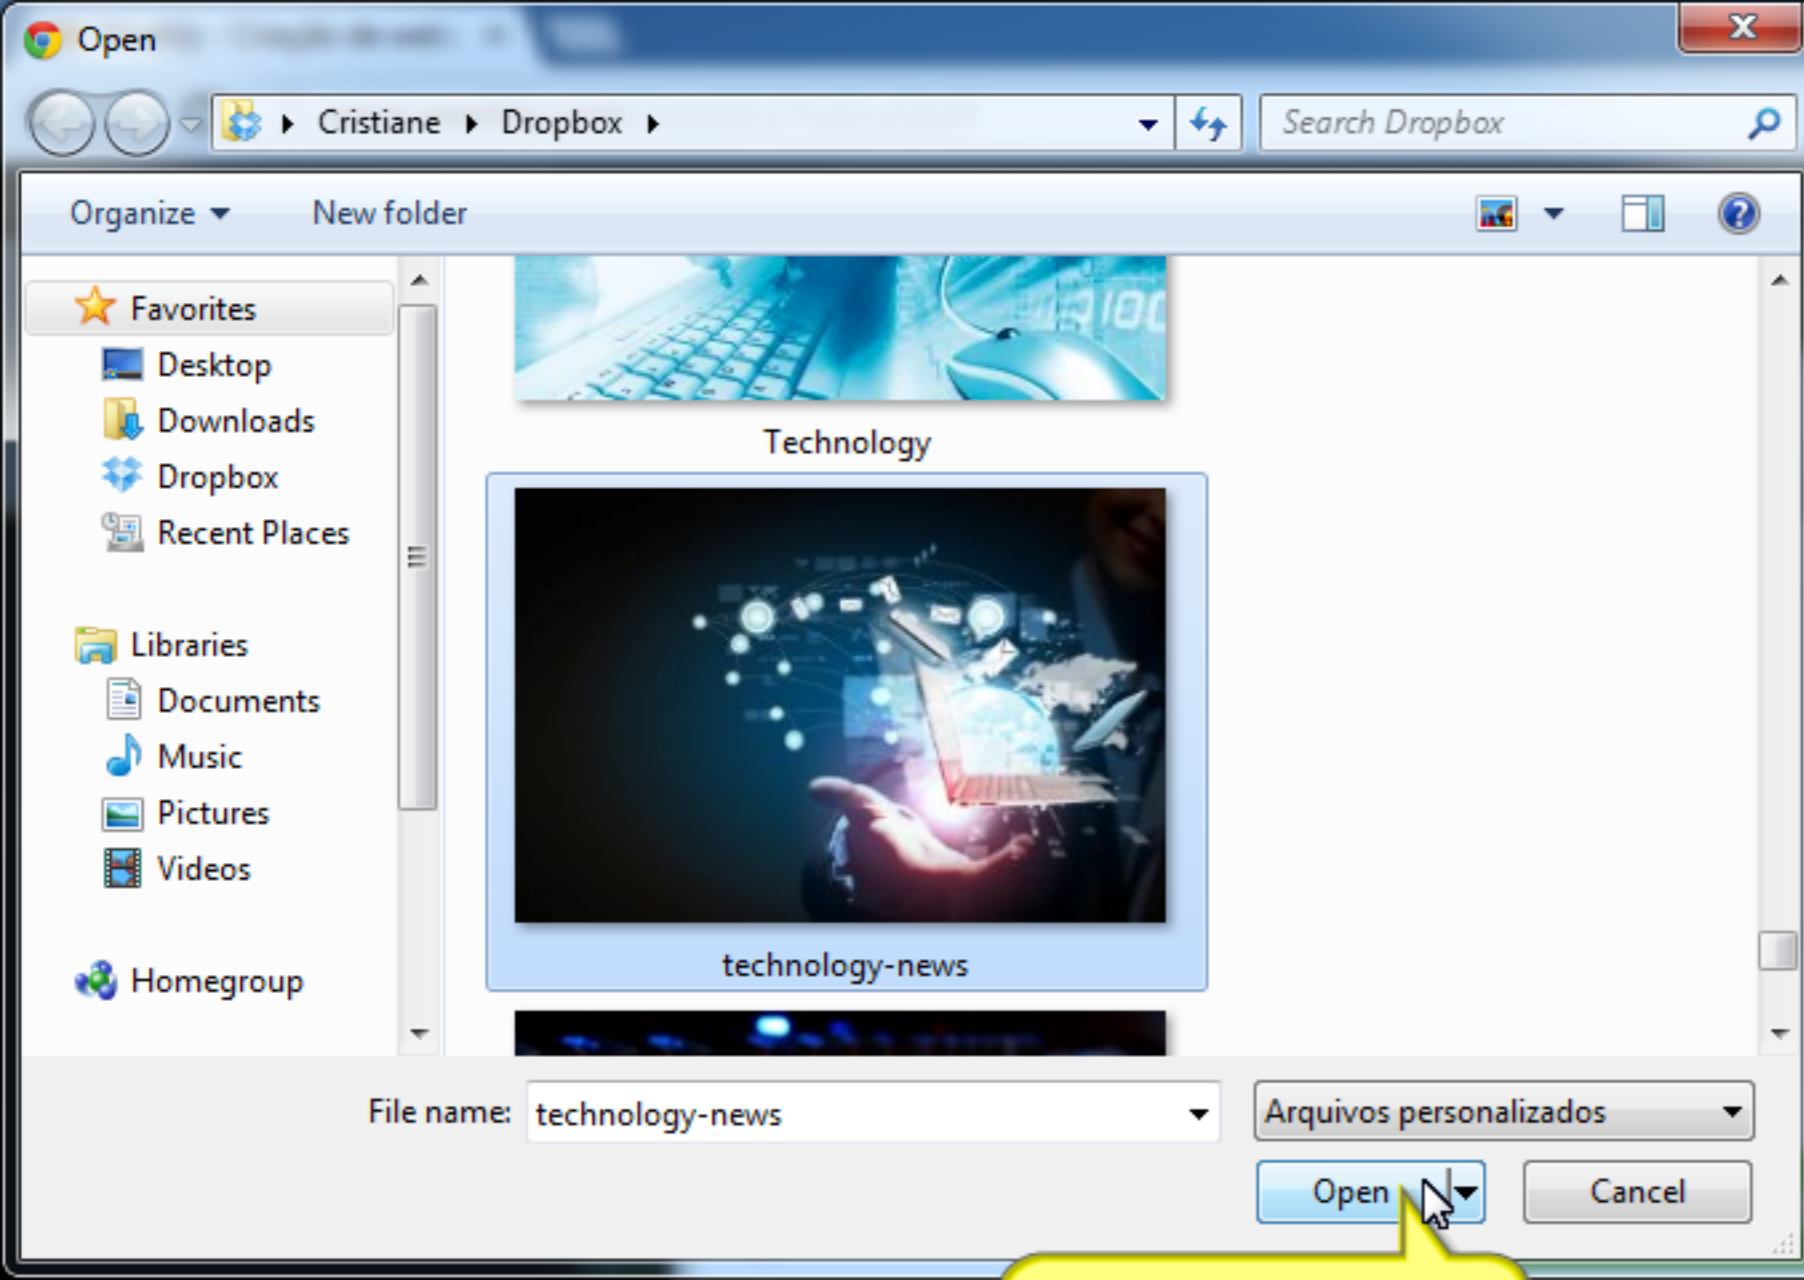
Open

Cristiane ▸ Dropbox ▸

Search Dropbox

Organize ▾ New folder

Favorites
Desktop
Downloads
Dropbox
Recent Places

Libraries
Documents
Music
Pictures
Videos

Homegroup

Technology

technology-news

File name: technology-news

Arquivos personalizados

Open

Cancel